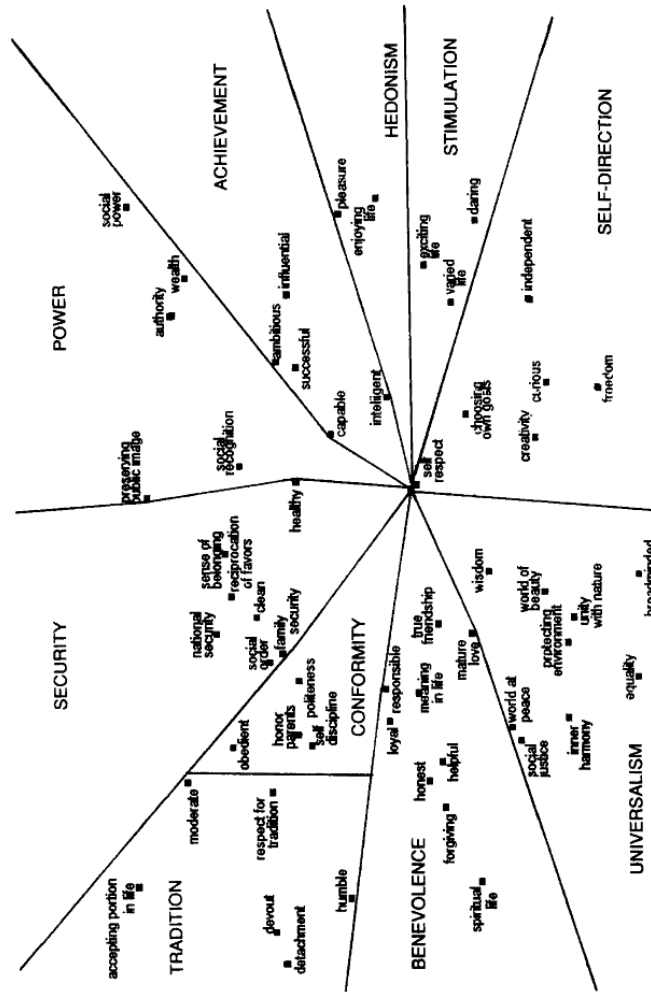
POWER

ACHIEVEMENT

HEDONISM

STIMULATION

SELF-DIRECTION

social power

wealth

authority

influential

ambitious

successful

capable

intelligent

pleasure

enjoying life

exciting life

varied life

daring

independent

curious

freedom

choosing own goals

creativity

self respect

preserving public image

social recognition

healthy

SECURITY

sense of belonging

reciprocation of favors

clean

national security

family security

social order

CONFORMITY

politeness

honor parents

self discipline

obedient

true friendship

meaning in life

mature love

wisdom

world of beauty

protecting environment

unity with nature

broadminded

equality

world at peace

social justice

inner harmony

loyal

responsible

honest

helpful

forgiving

moderate

respect for tradition

accepting portion in life

TRADITION

devout

detachment

humble

BENEVOLENCE

spiritual life

UNIVERSALISM